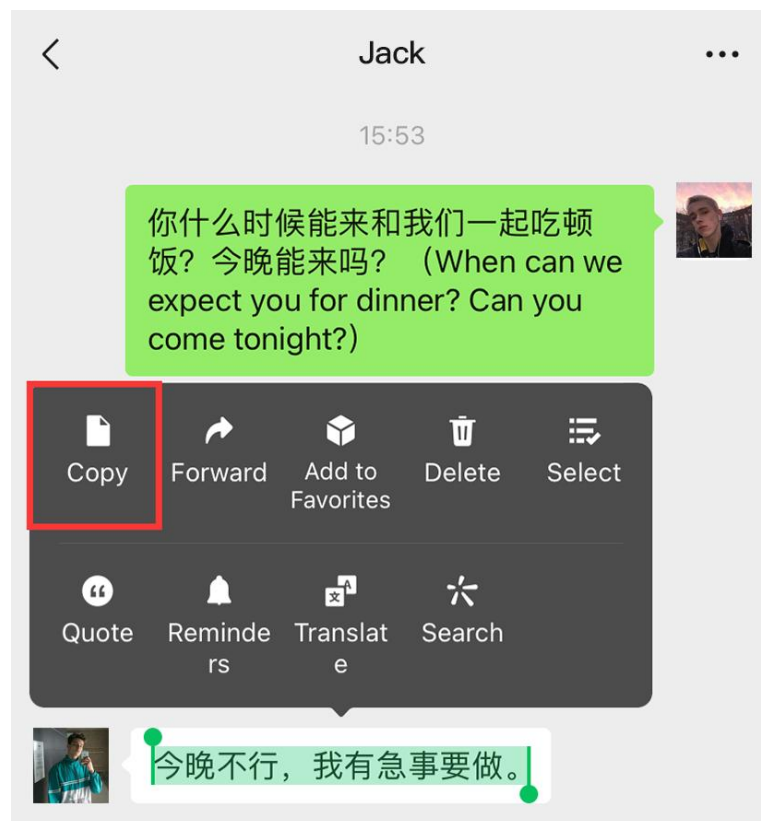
Jack

15:53

你什么时候能来和我们一起吃顿饭？今晚能来吗？（When can we expect you for dinner? Can you come tonight?）

Copy
Forward
Add to Favorites
Delete
Select

Quote
Reminde rs
Translat e
Search

今晚不行，我有急事要做。